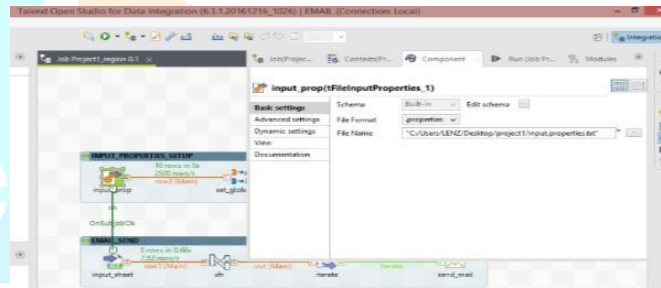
Talend Open Studio for Data Integration (6.3.1.20161216_1026) | EMAIL (Connection: Local)

Integration

Job Project1_region 0.1

Job(Projec...

Contexts(Pr...

Component

Run Job Pr...

Modules

input_prop(tFileInputProperties_1)

Basic settings

Advanced settings

Dynamic settings

View

Documentation

Schema

Built-In

Edit schema

File Format

properties

File Name

"C:/Users/LENZ/Desktop/project1/input.properties.txt"

INPUT_PROPERTIES_SETUP

10 rows in 0s

2500 rows/s

row2 (Main)

input_prop

set_glob

OnSubjobOk

EMAIL_SEND

5 rows in 0.68s

7.32 rows/s

row1 (Main)

out (Main)

input_sheet

xfn

iterate

send_mail